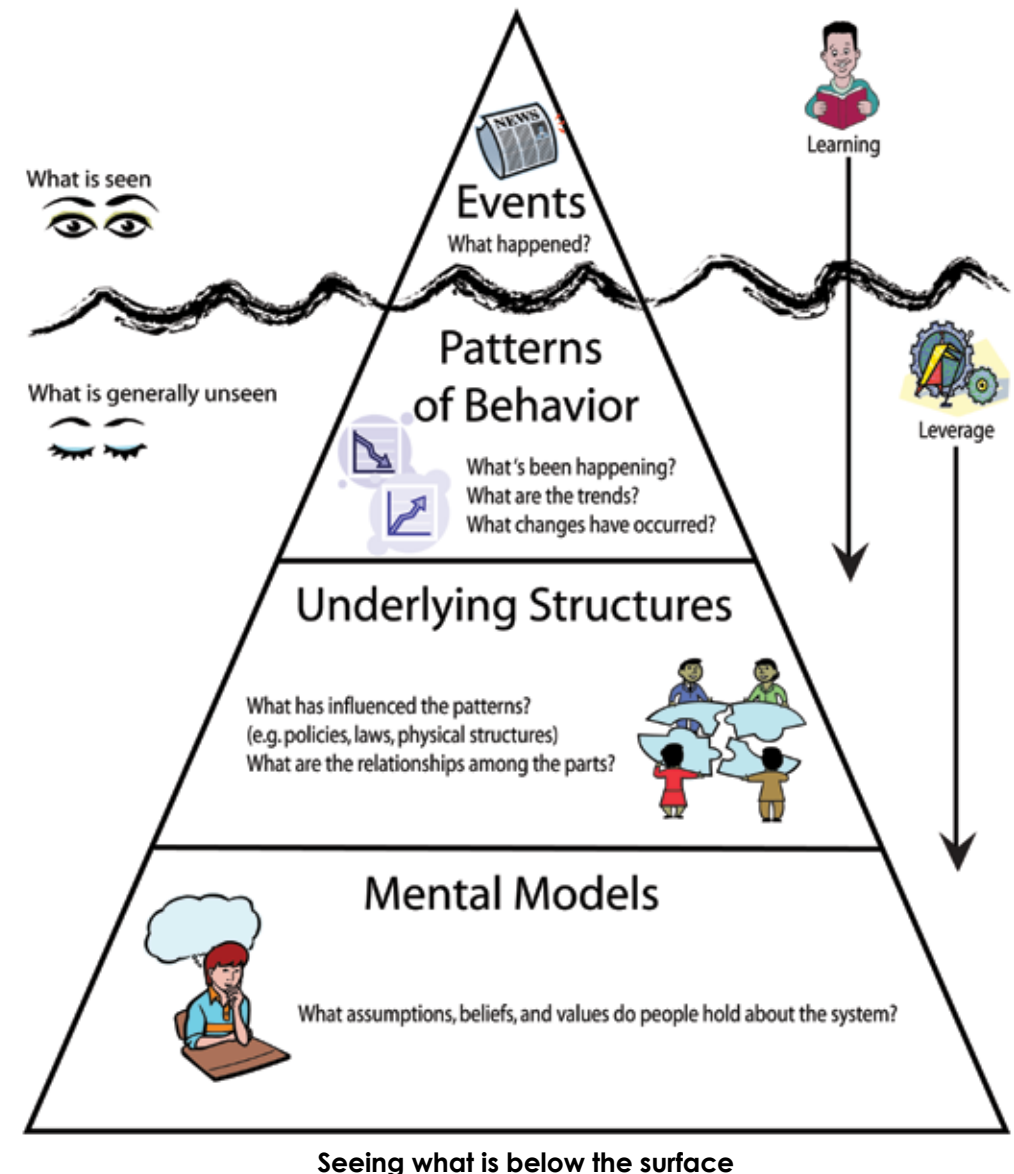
NEWS

Learning

What is seen

Events
What happened?

Patterns of Behavior

What is generally unseen

Leverage

What's been happening?
What are the trends?
What changes have occurred?

Underlying Structures

What has influenced the patterns?
(e.g. policies, laws, physical structures)
What are the relationships among the parts?

Mental Models

What assumptions, beliefs, and values do people hold about the system?

Seeing what is below the surface